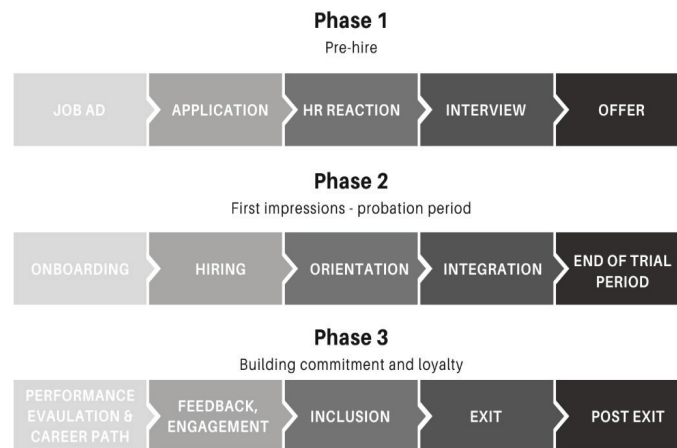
Phase 1
Pre-hire

JOB AD
APPLICATION
HR REACTION
INTERVIEW
OFFER

Phase 2
First impressions - probation period

ONBOARDING
HIRING
ORIENTATION
INTEGRATION
END OF TRIAL PERIOD

Phase 3
Building commitment and loyalty

PERFORMANCE EVAULATION & CAREER PATH
FEEDBACK, ENGAGEMENT
INCLUSION
EXIT
POST EXIT